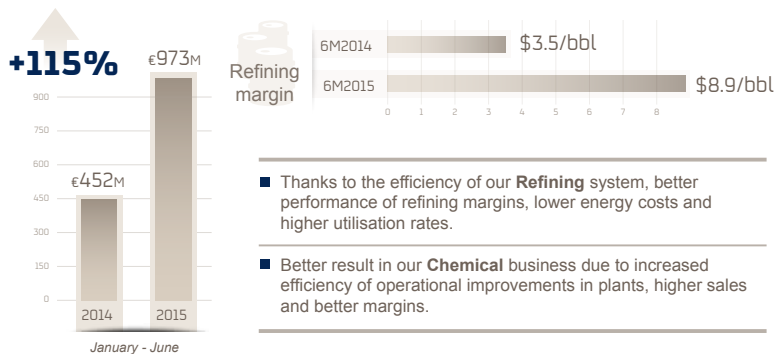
+115%

€973M

900

750

600

€452M

450

300

150

0

2014

2015

January - June

Refining margin

6M2014

$3.5/bbl

6M2015

$8.9/bbl

0 1 2 3 4 5 6 7 8

Thanks to the efficiency of our **Refining** system, better performance of refining margins, lower energy costs and higher utilisation rates.

Better result in our **Chemical** business due to increased efficiency of operational improvements in plants, higher sales and better margins.